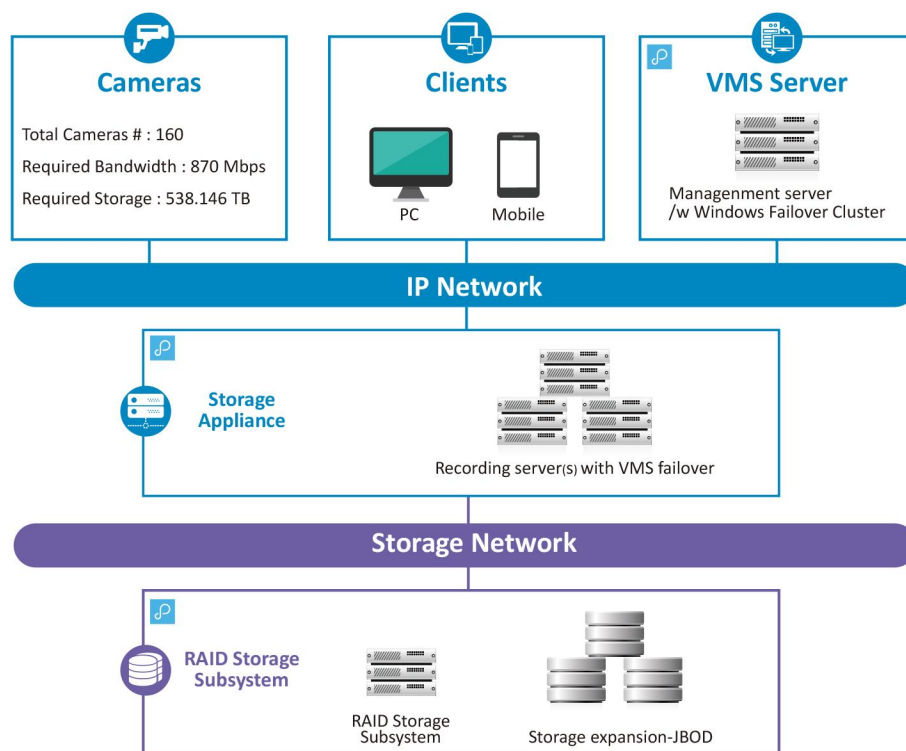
Cameras

Total Cameras # : 160

Required Bandwidth : 870 Mbps

Required Storage : 538.146 TB

Clients

PC

Mobile

VMS Server

Manangement server /w Windows Failover Cluster

IP Network

Storage Appliance

Recording server(S) with VMS failover

Storage Network

RAID Storage Subsystem

RAID Storage Subsystem

Storage expansion-JBOD